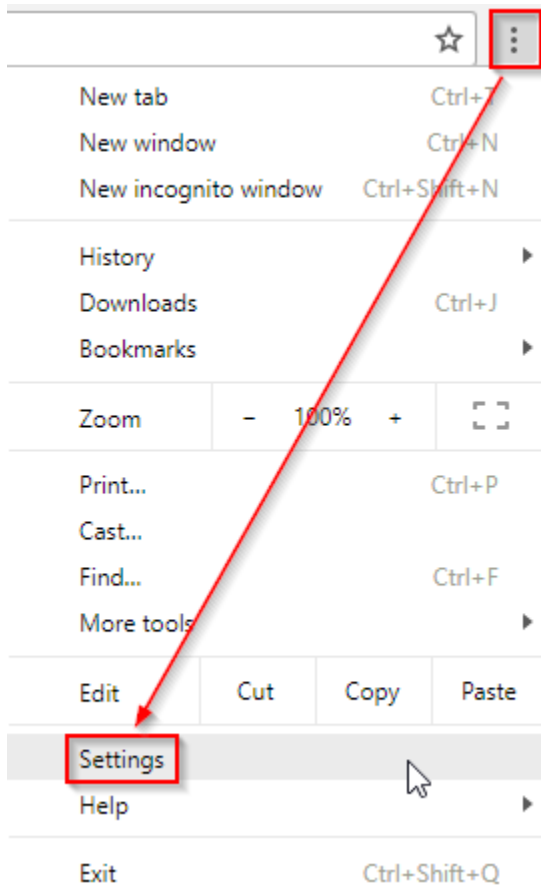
New tab Ctrl+T
New window Ctrl+N
New incognito window Ctrl+Shift+N

History
Downloads Ctrl+J
Bookmarks

Zoom − 100% +

Print... Ctrl+P
Cast...
Find... Ctrl+F
More tools

Edit Cut Copy Paste

Settings
Help

Exit Ctrl+Shift+Q